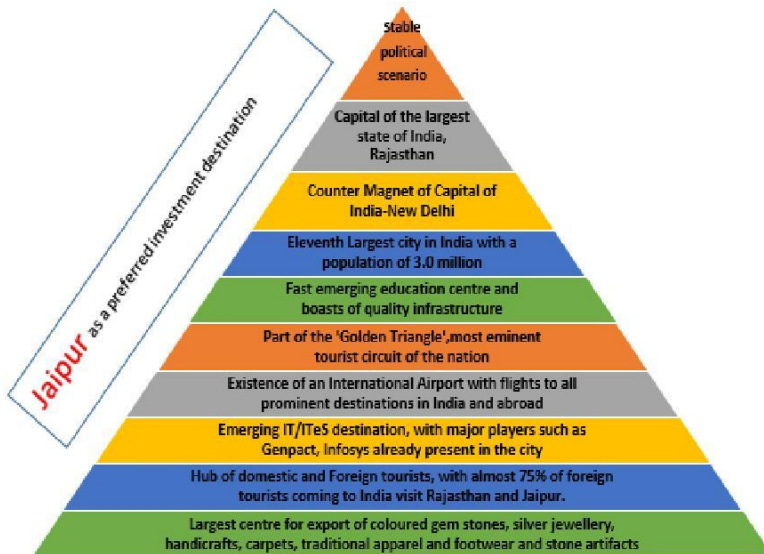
Jaipur as a preferred investment destination

Stable political scenario

Capital of the largest state of India, Rajasthan

Counter Magnet of Capital of India-New Delhi

Eleventh Largest city in India with a population of 3.0 million

Fast emerging education centre and boasts of quality infrastructure

Part of the 'Golden Triangle',most eminent tourist circuit of the nation

Existence of an International Airport with flights to all prominent destinations in India and abroad

Emerging IT/ITeS destination, with major players such as Genpact, Infosys already present in the city

Hub of domestic and Foreign tourists, with almost 75% of foreign tourists coming to India visit Rajasthan and Jaipur.

Largest centre for export of coloured gem stones, silver jewellery, handicrafts, carpets, traditional apparel and footwear and stone artifacts